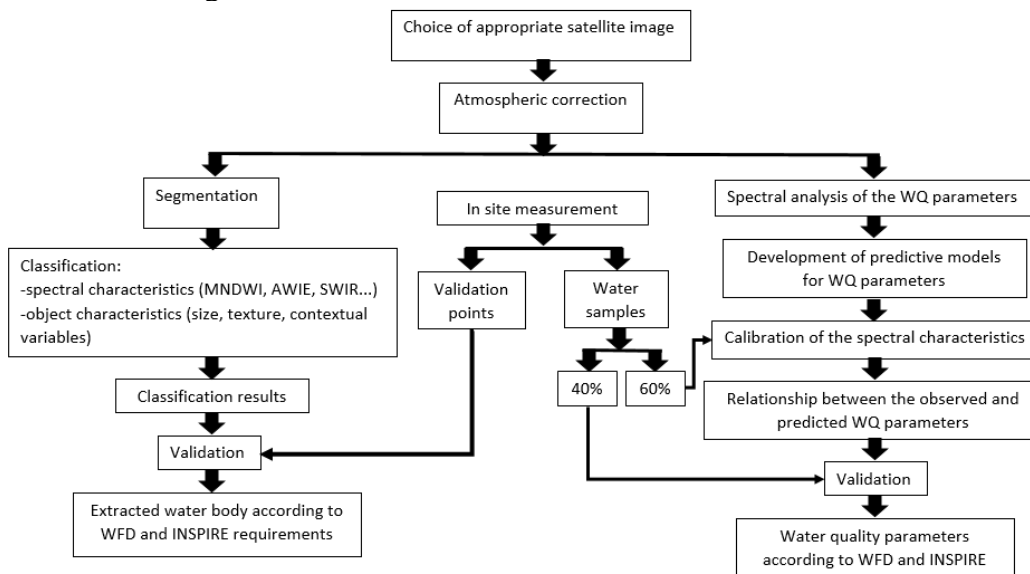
Choice of appropriate satellite image

Atmospheric correction

Segmentation

In site measurement

Spectral analysis of the WQ parameters

Classification:
-spectral characteristics (MNDWI, AWIE, SWIR...)
-object characteristics (size, texture, contextual variables)

Validation points

Water samples

Development of predictive models for WQ parameters

Calibration of the spectral characteristics

40%

60%

Relationship between the observed and predicted WQ parameters

Classification results

Validation

Validation

Extracted water body according to WFD and INSPIRE requirements

Water quality parameters according to WFD and INSPIRE